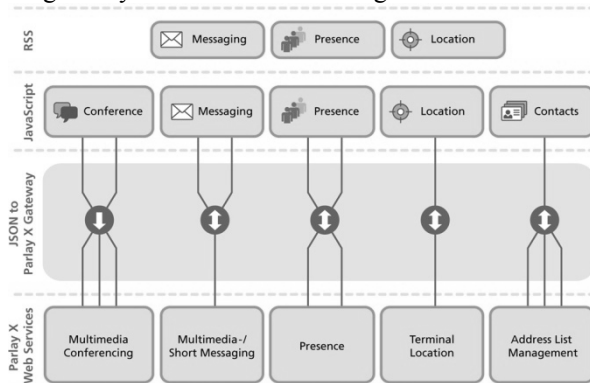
RSS

Messaging

Presence

Location

JavaScript

Conference

Messaging

Presence

Location

Contacts

JSON to Parlay X Gateway

Parlay X Web Services

Multimedia Conferencing

Multimedia-/ Short Messaging

Presence

Terminal Location

Address List Management